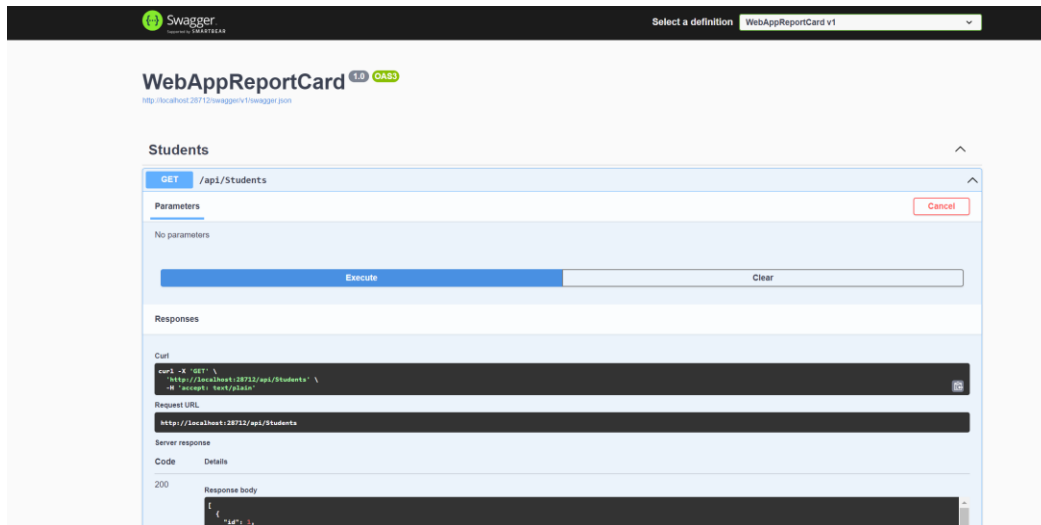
Swagger
Supported by SMARTBEAR

Select a definition WebAppReportCard v1

WebAppReportCard 1.0 OAS3
http://localhost:28712/swagger/v1/swagger.json

Students

GET /api/Students

Parameters

Cancel

No parameters

Execute

Clear

Responses

Curl

curl -X 'GET' \
'http://localhost:28712/api/Students' \
-H 'accept: text/plain'

Request URL

http://localhost:28712/api/Students

Server response

Code Details

200

Response body

[
{
"id": 1,